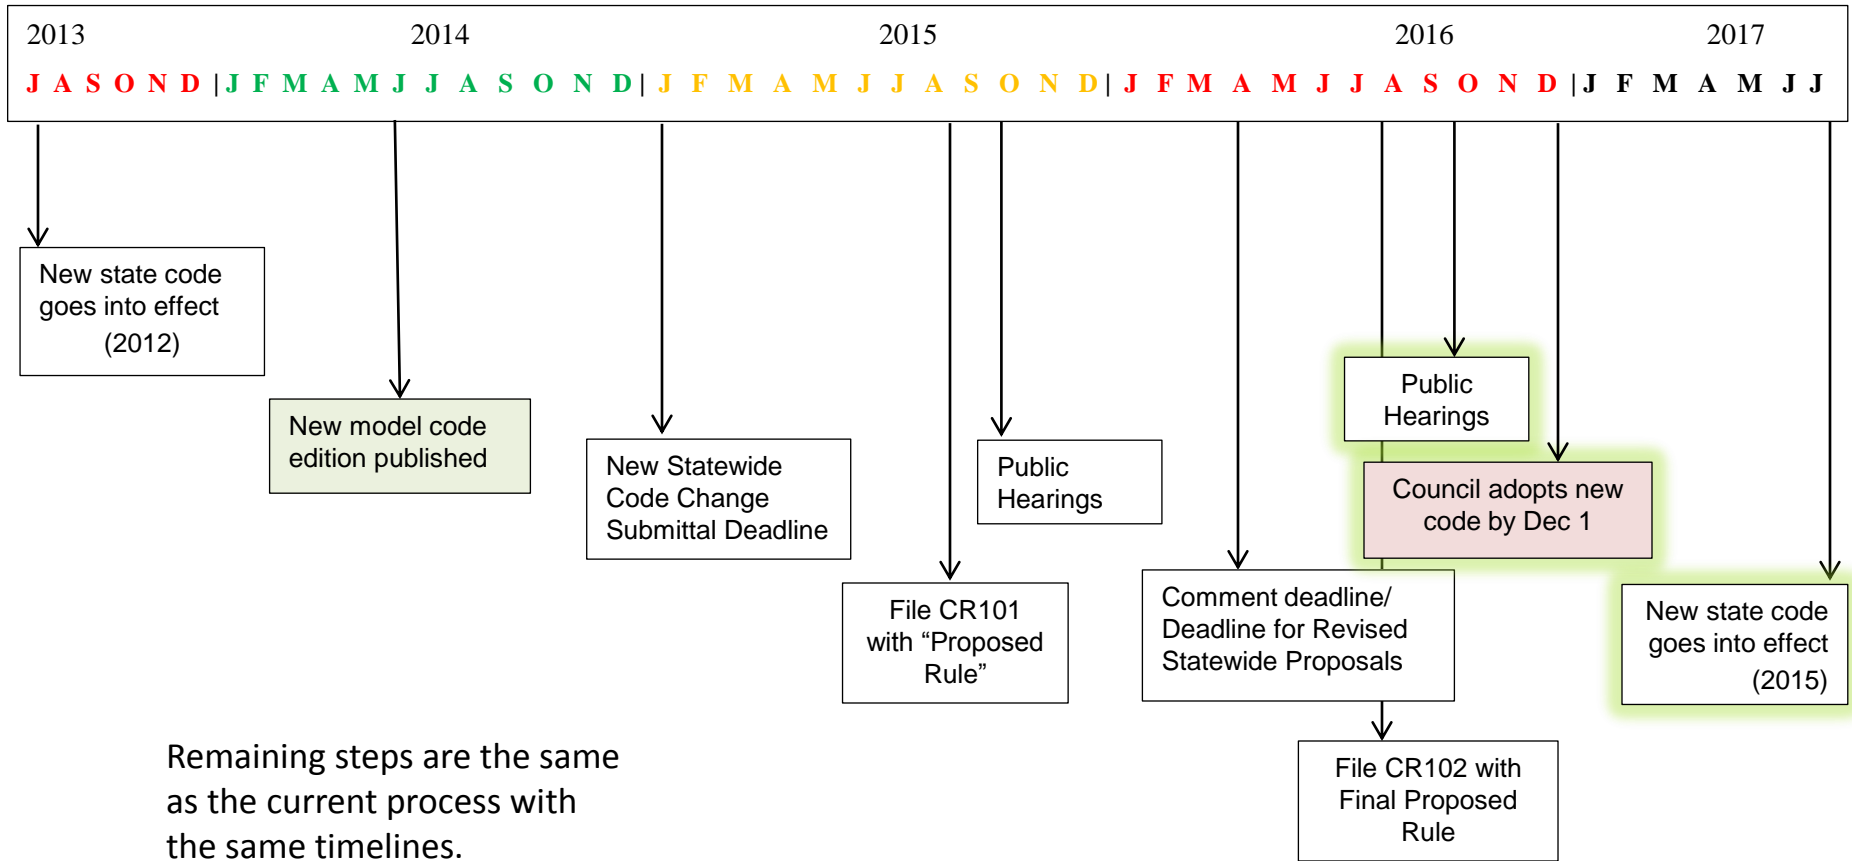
2013 2014 2015 2016 2017

J A S O N D | J F M A M J J A S O N D | J F M A M J J A S O N D | J F M A M J J A S O N D | J F M A M J J

New state code goes into effect (2012)

New model code edition published

New Statewide Code Change Submittal Deadline

File CR101 with “Proposed Rule”

Public Hearings

Comment deadline/ Deadline for Revised Statewide Proposals

Public Hearings

Council adopts new code by Dec 1

New state code goes into effect (2015)

File CR102 with Final Proposed Rule

Remaining steps are the same as the current process with the same timelines.